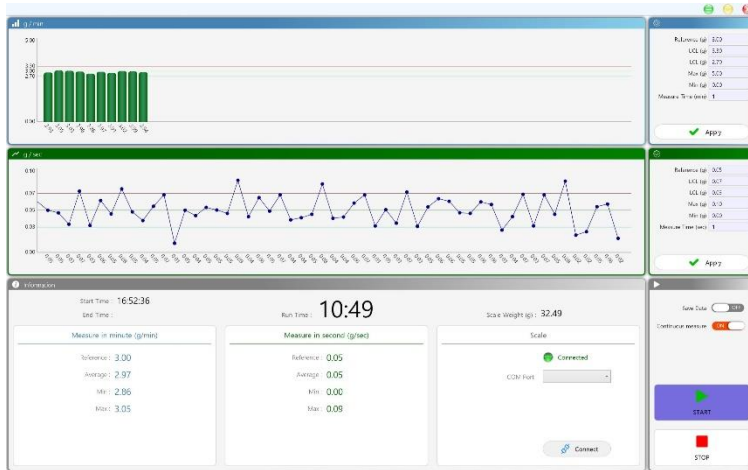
g / min

3.00

2.00

1.00

Reference (g) 3.00
UCL (g) 3.30
LCL (g) 2.70
Max (g) 5.00
Min (g) 0.00
Measure Time (min) 1

Apply

g / sec

0.10

0.07

0.05

0.03

0.00

Reference (g) 0.05
UCL (g) 0.07
LCL (g) 0.03
Max (g) 0.00
Min (g) 0.00
Measure Time (sec) 1

Apply

Information

Start Time : 16:52:36

End Time :

Run Time : 10:49

Scale Weight (g) : 32.49

Measure in minute (g/min)

Reference : 3.00
Average : 2.97
Min : 2.86
Max : 3.05

Measure in second (g/sec)

Reference : 0.05
Average : 0.05
Min : 0.00
Max : 0.09

Scale

Connected

COM Port

Connect

Save Data OFF

Continuous measure ON

START

STOP